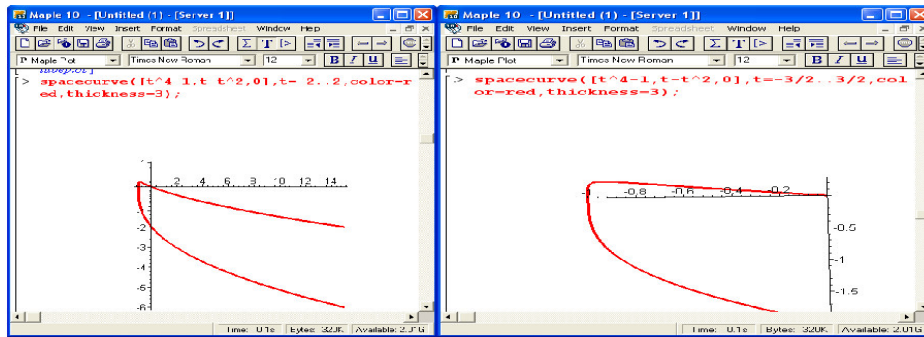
Maple 10 - [Untitled (1) - [Server 1]]

File Edit View Insert Format Spreadsheet Window Help

Maple Plot Times New Roman 12 B I U

> spacecurve([t^4 1,t t^2,0],t= 2..2,color=red,thickness=3);

2 4 6 8 10 12 14

-2
-4
-6

Time: 0.1s Bytes: 32K Available: 2.0G

Maple 10 - [Untitled (1) - [Server 1]]

File Edit View Insert Format Spreadsheet Window Help

Maple Plot Times New Roman 12 B I U

> spacecurve([t^4-1,t-t^2,0],t=-3/2..3/2,color=red,thickness=3);

-0.8 -0.6 -0.4 -0.2

-0.5
-1
-1.5

Time: 0.1s Bytes: 320K Available: 2.01G